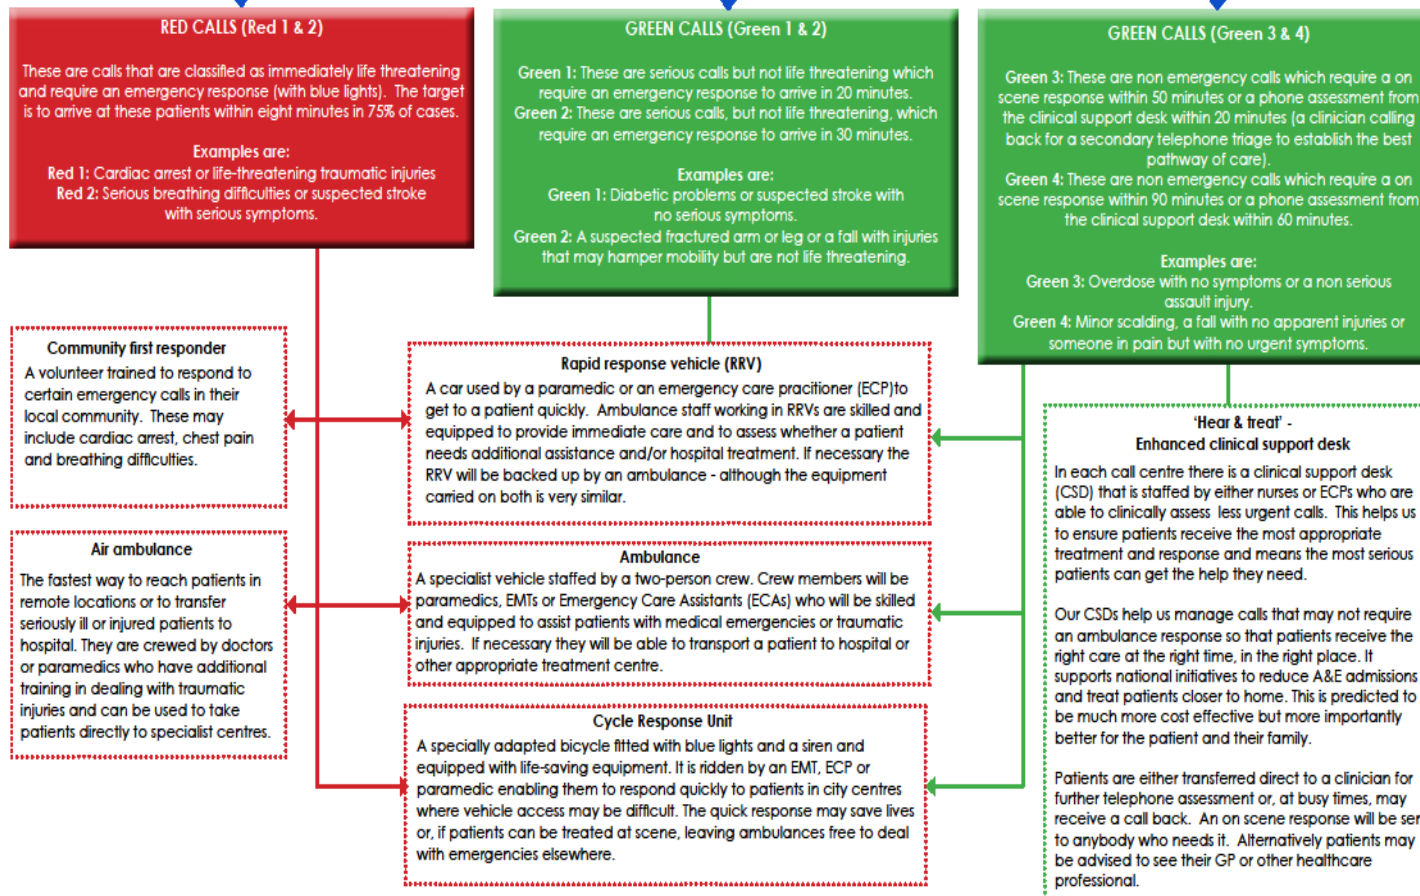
RED CALLS (Red 1 & 2)

These are calls that are classified as immediately life threatening and require an emergency response (with blue lights). The target is to arrive at these patients within eight minutes in 75% of cases.

Examples are:
Red 1: Cardiac arrest or life-threatening traumatic injuries
Red 2: Serious breathing difficulties or suspected stroke with serious symptoms.

GREEN CALLS (Green 1 & 2)

Green 1: These are serious calls but not life threatening which require an emergency response to arrive in 20 minutes.
Green 2: These are serious calls, but not life threatening, which require an emergency response to arrive in 30 minutes.

Examples are:
Green 1: Diabetic problems or suspected stroke with no serious symptoms.
Green 2: A suspected fractured arm or leg or a fall with injuries that may hamper mobility but are not life threatening.

GREEN CALLS (Green 3 & 4)

Green 3: These are non emergency calls which require a on scene response within 50 minutes or a phone assessment from the clinical support desk within 20 minutes (a clinician calling back for a secondary telephone triage to establish the best pathway of care).
Green 4: These are non emergency calls which require a on scene response within 90 minutes or a phone assessment from the clinical support desk within 60 minutes.

Examples are:
Green 3: Overdose with no symptoms or a non serious assault injury.
Green 4: Minor scalding, a fall with no apparent injuries or someone in pain but with no urgent symptoms.

Community first responder
A volunteer trained to respond to certain emergency calls in their local community. These may include cardiac arrest, chest pain and breathing difficulties.

Air ambulance
The fastest way to reach patients in remote locations or to transfer seriously ill or injured patients to hospital. They are crewed by doctors or paramedics who have additional training in dealing with traumatic injuries and can be used to take patients directly to specialist centres.

Rapid response vehicle (RRV)
A car used by a paramedic or an emergency care practioner (ECP)to get to a patient quickly. Ambulance staff working in RRVs are skilled and equipped to provide immediate care and to assess whether a patient needs additional assistance and/or hospital treatment. If necessary the RRV will be backed up by an ambulance - although the equipment carried on both is very similar.

Ambulance
A specialist vehicle staffed by a two-person crew. Crew members will be paramedics, EMTs or Emergency Care Assistants (ECAs) who will be skilled and equipped to assist patients with medical emergencies or traumatic injuries. If necessary they will be able to transport a patient to hospital or other appropriate treatment centre.

Cycle Response Unit
A specially adapted bicycle fitted with blue lights and a siren and equipped with life-saving equipment. It is ridden by an EMT, ECP or paramedic enabling them to respond quickly to patients in city centres where vehicle access may be difficult. The quick response may save lives or, if patients can be treated at scene, leaving ambulances free to deal with emergencies elsewhere.

'Hear & treat' -
Enhanced clinical support desk
In each call centre there is a clinical support desk (CSD) that is staffed by either nurses or ECPs who are able to clinically assess less urgent calls. This helps us to ensure patients receive the most appropriate treatment and response and means the most serious patients can get the help they need.

Our CSDs help us manage calls that may not require an ambulance response so that patients receive the right care at the right time, in the right place. It supports national initiatives to reduce A&E admissions and treat patients closer to home. This is predicted to be much more cost effective but more importantly better for the patient and their family.

Patients are either transferred direct to a clinician for further telephone assessment or, at busy times, may receive a call back. An on scene response will be ser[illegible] to anybody who needs it. Alternatively patients may be advised to see their GP or other healthcare professional.